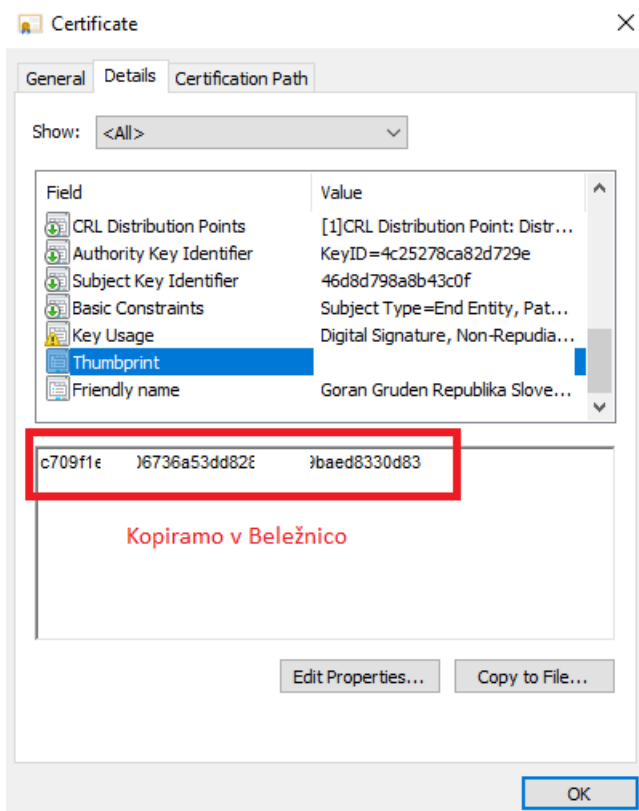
Certificate

General | Details | Certification Path

Show: <All>

| Field | Value |
|---|---|
| CRL Distribution Points | [1]CRL Distribution Point: Distr... |
| Authority Key Identifier | KeyID=4c25278ca82d729e |
| Subject Key Identifier | 46d8d798a8b43c0f |
| Basic Constraints | Subject Type=End Entity, Pat... |
| Key Usage | Digital Signature, Non-Repudia... |
| Thumbprint | |
| Friendly name | Goran Gruden Republika Slove... |

c709f1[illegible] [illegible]6736a53dd82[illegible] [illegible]baed8330d83

Kopiramo v Beležnico

Edit Properties... Copy to File...

OK